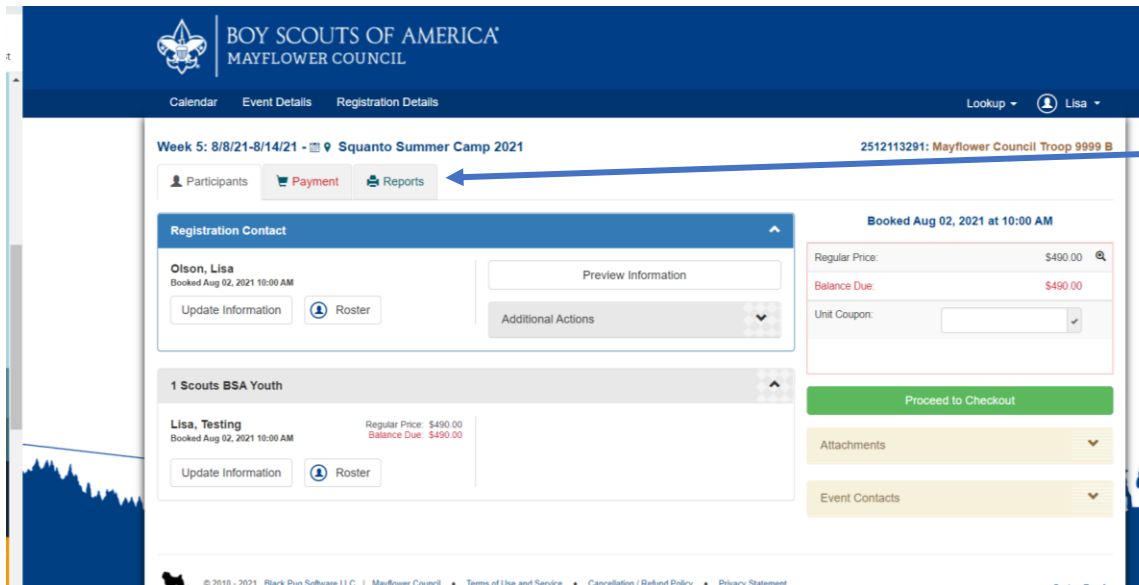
BOY SCOUTS OF AMERICA®
MAYFLOWER COUNCIL

Calendar Event Details Registration Details Lookup Lisa

Week 5: 8/8/21-8/14/21 - Squanto Summer Camp 2021

2512113291: Mayflower Council Troop 9999 B

Participants Payment Reports

Registration Contact

Olson, Lisa
Booked Aug 02, 2021 10:00 AM

Update Information Roster

Preview Information

Additional Actions

1 Scouts BSA Youth

Lisa, Testing
Booked Aug 02, 2021 10:00 AM

Regular Price: $490.00
Balance Due: $490.00

Update Information Roster

Booked Aug 02, 2021 at 10:00 AM

Regular Price: $490.00
Balance Due: $490.00
Unit Coupon:

Proceed to Checkout

Attachments

Event Contacts

© 2010 - 2021 Black Pug Software LLC | Mayflower Council • Terms of Use and Service • Cancellation / Refund Policy • Privacy Statement